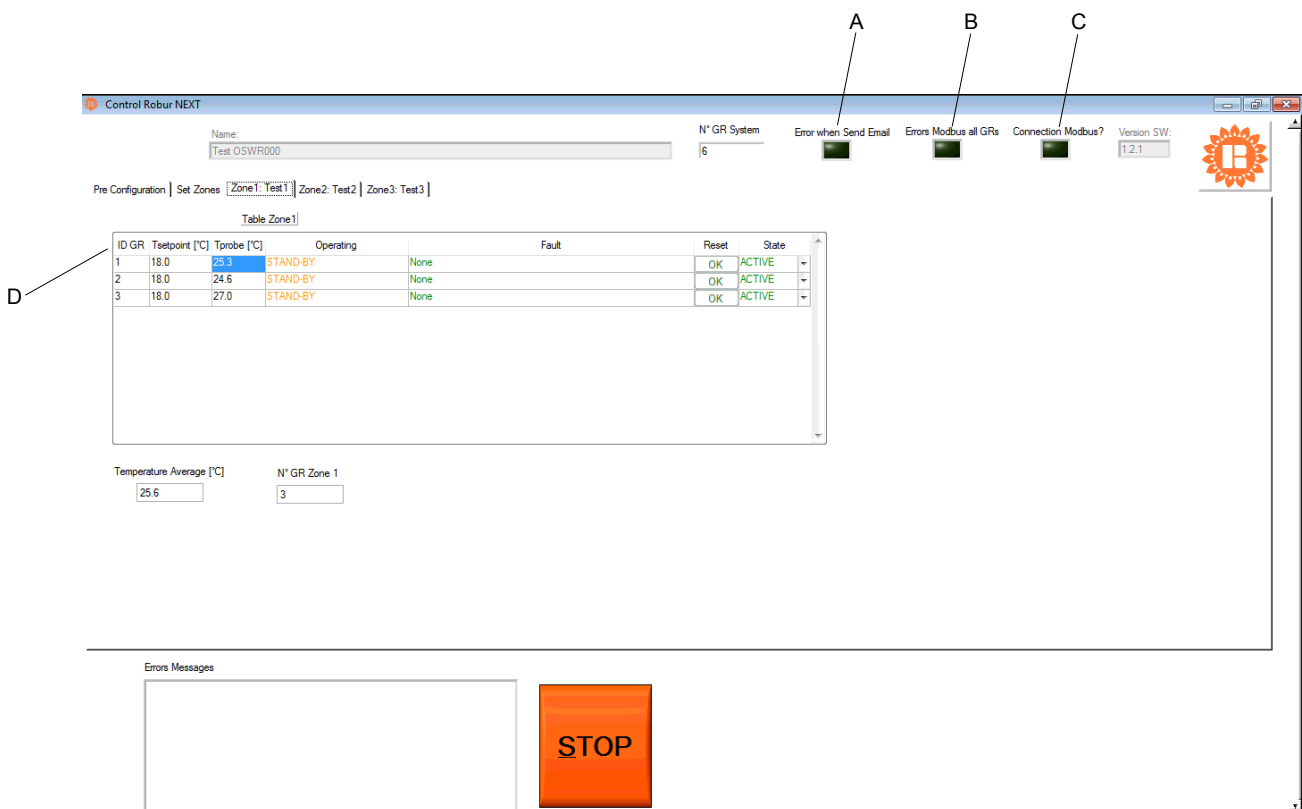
A B C

Control Robur NEXT

Name:
Test OSWR000

N° GR System
6

Error when Send Email

Errors Modbus all GRs

Connection Modbus?

Version SW:
1.2.1

Pre Configuration | Set Zones | Zone1: Test1 | Zone2: Test2 | Zone3: Test3

Table Zone1

D

| ID GR | Tsetpoint [°C] | Tprobe [°C] | Operating | Fault | Reset | State |
|---|---|---|---|---|---|---|
| 1 | 18.0 | 25.3 | STAND-BY | None | OK | ACTIVE |
| 2 | 18.0 | 24.6 | STAND-BY | None | OK | ACTIVE |
| 3 | 18.0 | 27.0 | STAND-BY | None | OK | ACTIVE |

Temperature Average [°C]
25.6

N° GR Zone 1
3

Errors Messages

STOP